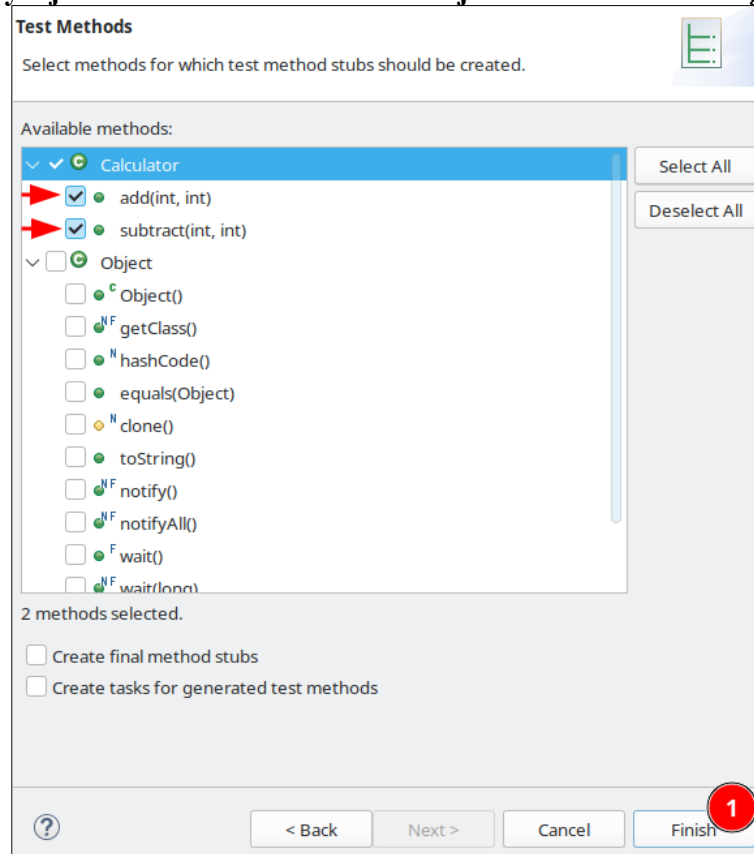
Test Methods

Select methods for which test method stubs should be created.

Available methods:

Calculator
add(int, int)
subtract(int, int)
Object
Object()
getClass()
hashCode()
equals(Object)
clone()
toString()
notify()
notifyAll()
wait()
wait(long)

Select All
Deselect All

2 methods selected.

Create final method stubs
Create tasks for generated test methods

?
< Back
Next >
Cancel
Finish
1